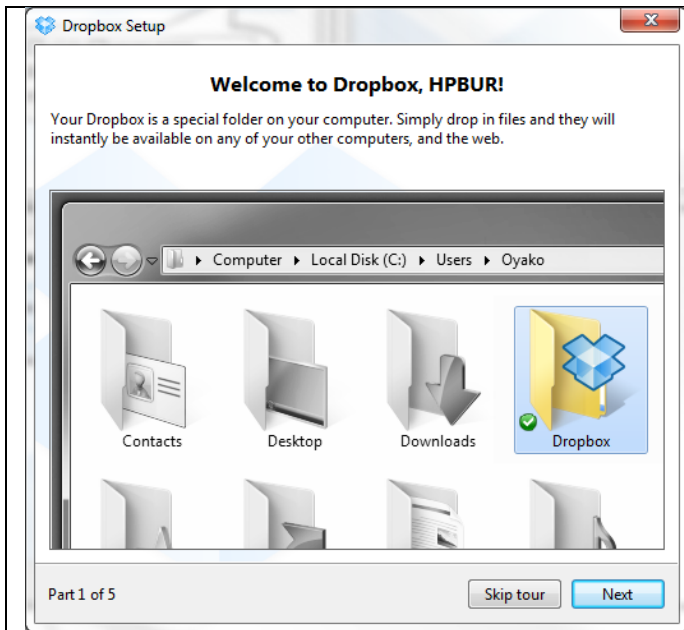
Dropbox Setup

Welcome to Dropbox, HPBUR!

Your Dropbox is a special folder on your computer. Simply drop in files and they will instantly be available on any of your other computers, and the web.

Computer ▸ Local Disk (C:) ▸ Users ▸ Oyako

Contacts

Desktop

Downloads

Dropbox

Part 1 of 5

Skip tour

Next